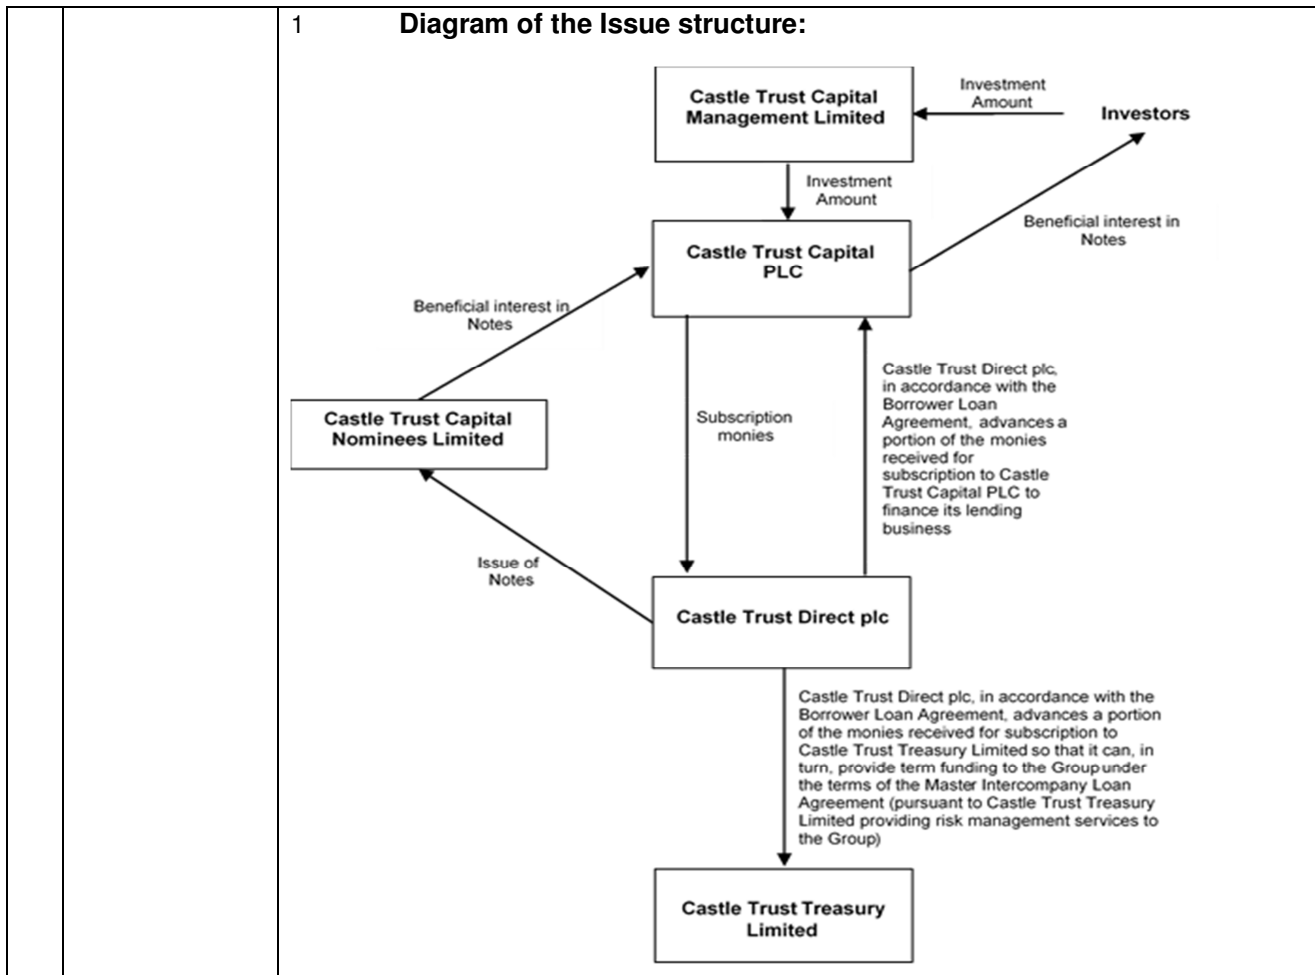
1 **Diagram of the Issue structure:**

Castle Trust Capital Management Limited

Investment Amount

Investors

Investment Amount

Castle Trust Capital PLC

Beneficial interest in Notes

Beneficial interest in Notes

Castle Trust Capital Nominees Limited

Subscription monies

Castle Trust Direct plc, in accordance with the Borrower Loan Agreement, advances a portion of the monies received for subscription to Castle Trust Capital PLC to finance its lending business

Issue of Notes

Castle Trust Direct plc

Castle Trust Direct plc, in accordance with the Borrower Loan Agreement, advances a portion of the monies received for subscription to Castle Trust Treasury Limited so that it can, in turn, provide term funding to the Group under the terms of the Master Intercompany Loan Agreement (pursuant to Castle Trust Treasury Limited providing risk management services to the Group)

Castle Trust Treasury Limited